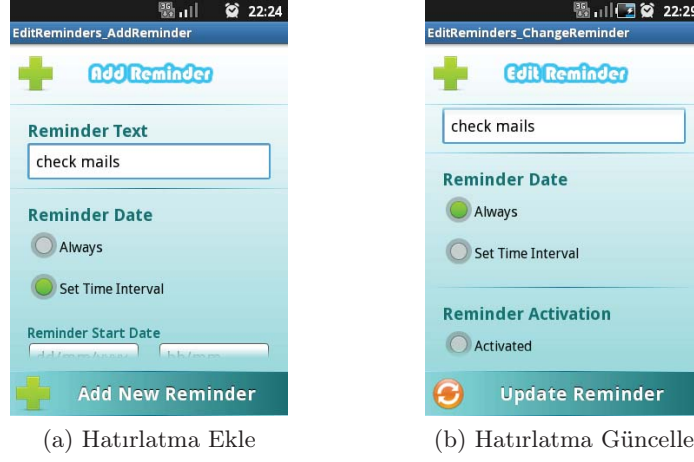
22:24
EditReminders_AddReminder
Add Reminder
Reminder Text
check mails
Reminder Date
Always
Set Time Interval
Reminder Start Date
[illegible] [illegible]
Add New Reminder

(a) Hatırlatma Ekle

22:25
EditReminders_ChangeReminder
Edit Reminder
check mails
Reminder Date
Always
Set Time Interval
Reminder Activation
Activated
Update Reminder

(b) Hatırlatma Güncelle